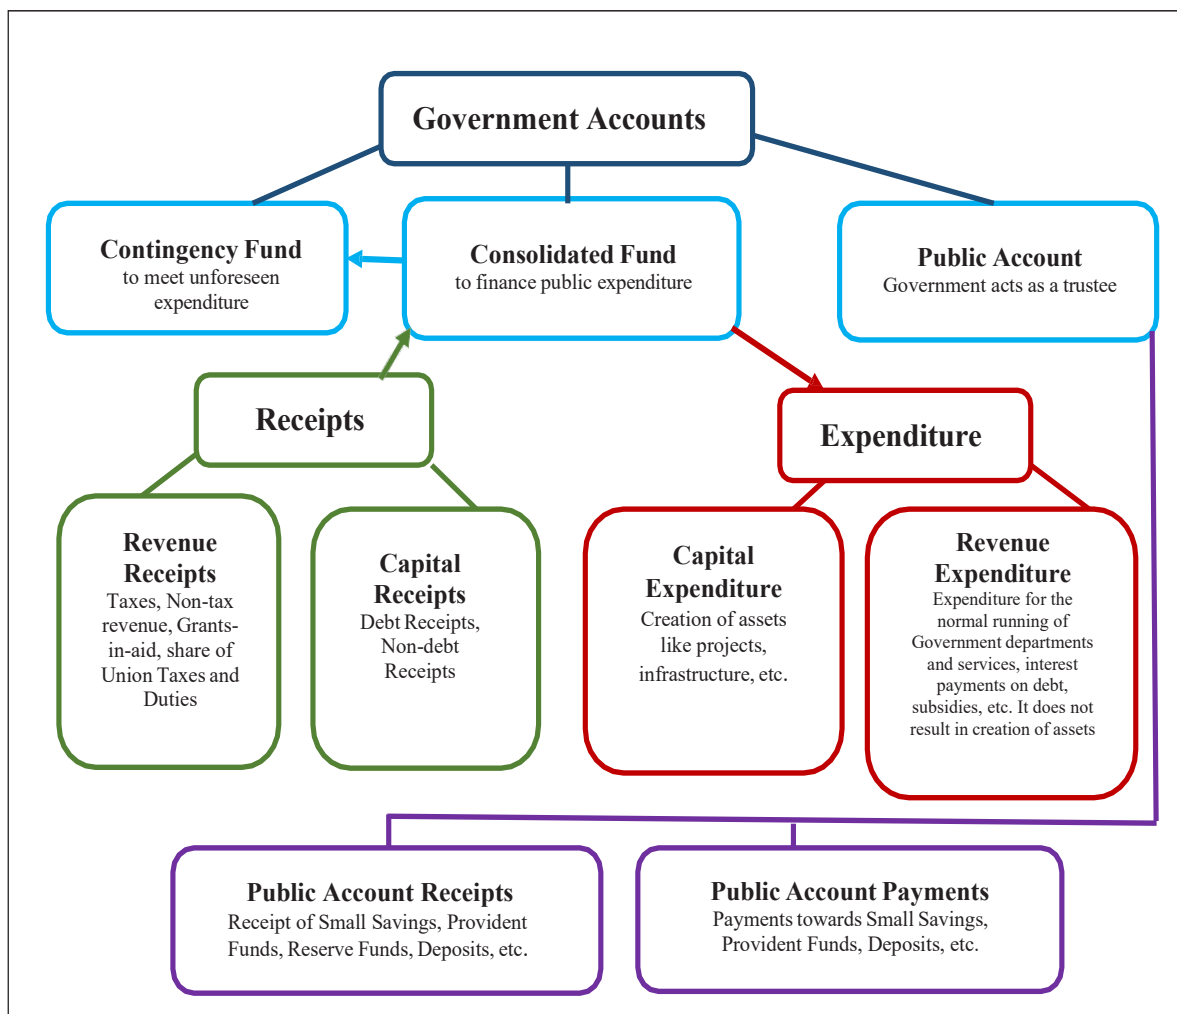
Government Accounts

Contingency Fund
to meet unforeseen expenditure

Consolidated Fund
to finance public expenditure

Public Account
Government acts as a trustee

Receipts

Expenditure

Revenue Receipts
Taxes, Non-tax revenue, Grants-in-aid, share of Union Taxes and Duties

Capital Receipts
Debt Receipts, Non-debt Receipts

Capital Expenditure
Creation of assets like projects, infrastructure, etc.

Revenue Expenditure
Expenditure for the normal running of Government departments and services, interest payments on debt, subsidies, etc. It does not result in creation of assets

Public Account Receipts
Receipt of Small Savings, Provident Funds, Reserve Funds, Deposits, etc.

Public Account Payments
Payments towards Small Savings, Provident Funds, Deposits, etc.